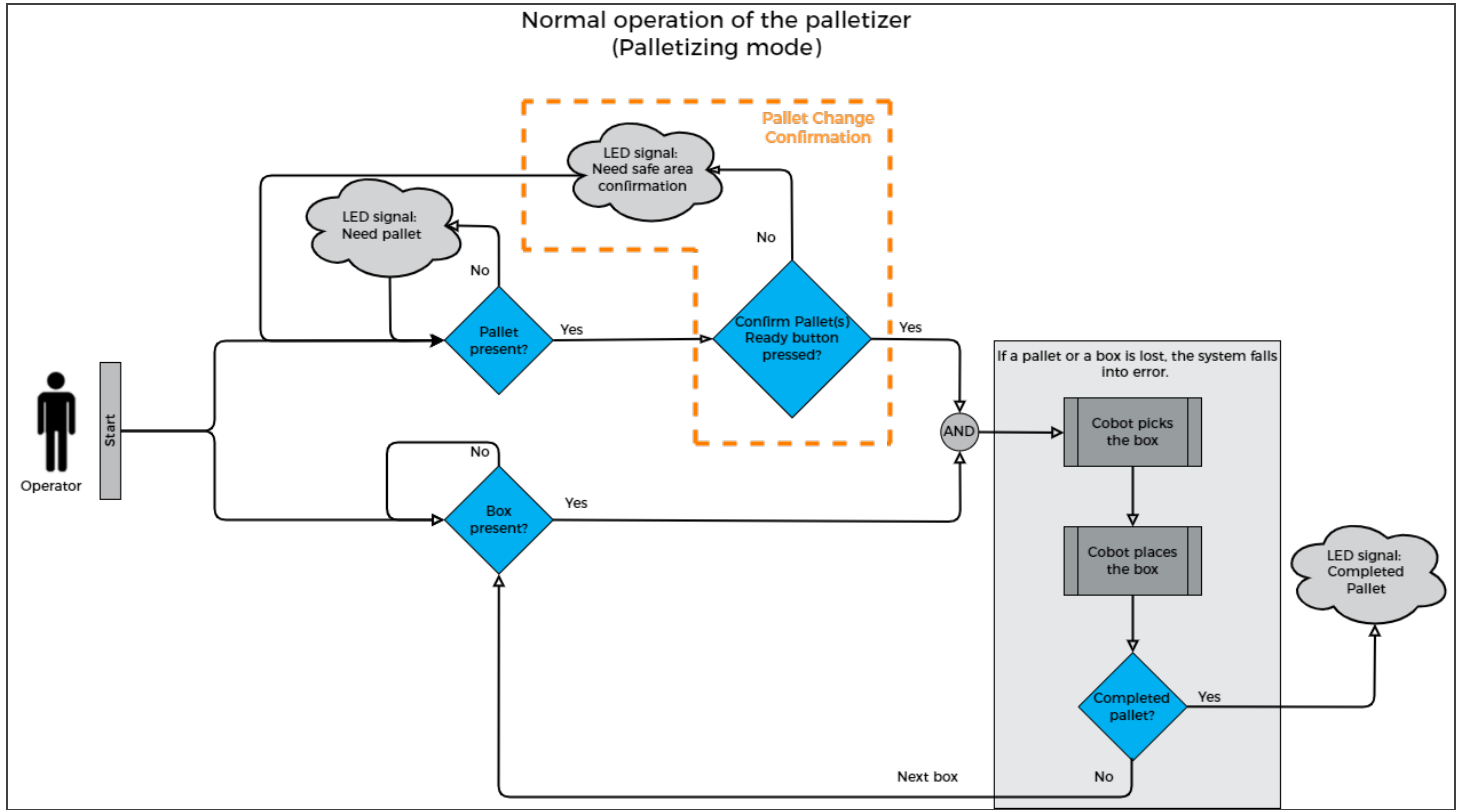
Normal operation of the palletizer
(Palletizing mode)

Pallet Change Confirmation

LED signal: Need safe area confirmation

LED signal: Need pallet

No

No

Operator

Start

Pallet present?

Yes

Confirm Pallet(s) Ready button pressed?

Yes

If a pallet or a box is lost, the system falls into error.

AND

Cobot picks the box

No

Box present?

Yes

Cobot places the box

LED signal: Completed Pallet

Completed pallet?

Yes

Next box

No